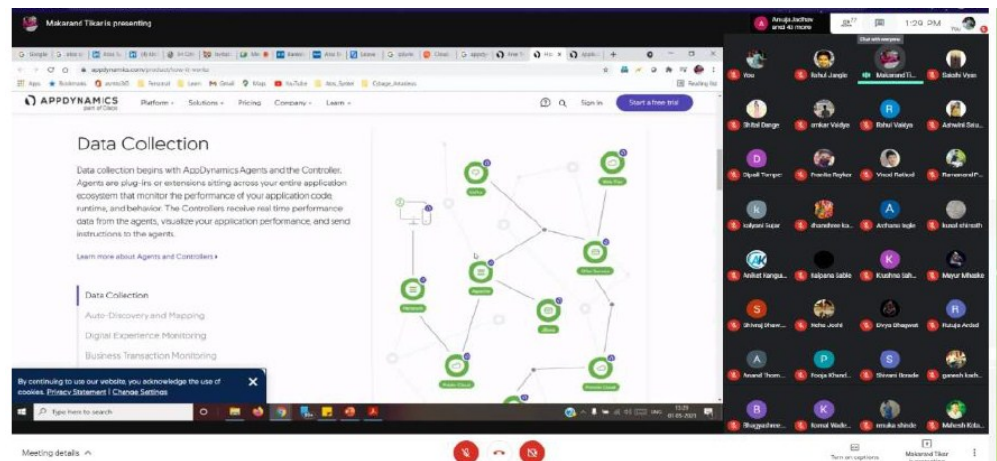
Makarand Tikar is presenting

Anuja Jadhav and 40 more

1:29 PM

You

appdynamics.com/product/how-it-works

Apps Bookmarks Personal Learn Gmail Maps YouTube Reading list

APPDYNAMICS part of Cisco

Platform Solutions Pricing Company Learn Sign in Start a free trial

Data Collection

Data collection begins with AppDynamics Agents and the Controller. Agents are plug-ins or extensions sitting across your entire application ecosystem that monitor the performance of your application code, runtime, and behavior. The Controllers receive real time performance data from the agents, visualize your application performance, and send instructions to the agents.

Learn more about Agents and Controllers ›

Data Collection

Auto-Discovery and Mapping

Digital Experience Monitoring

Business Transaction Monitoring

By continuing to use our website, you acknowledge the use of cookies. Privacy Statement | Change Settings

Type here to search

Agents

Web Services

Network

Public Cloud

Private Cloud

You

Rahul Jangle

Makarand Ti...

Sakshi Vyas

Shital Bange

omkar Vaidya

Rahul Vaidya

Ashwini Sou...

Dipali Tenge

Pranita Raykar

Vinod Rathod

Ramanand P...

kalyani Sajar

dhandhree ka...

Archana Ingle

kunal shinath

Aniket Kangu...

kalpana Sable

Kushna Sah...

Mayur Mhaske

Shivraj Bhaw...

Neha Joshi

Divya Bhagwat

Rutuja Ambal

Anand Thom...

Pooja Khand...

Shivani Borade

ganesh karh...

Bhagyashree...

Komal Wade...

renuka shinde

Mahesh Kdu...

Meeting details

Turn on captions

Makarand Tikar presentation